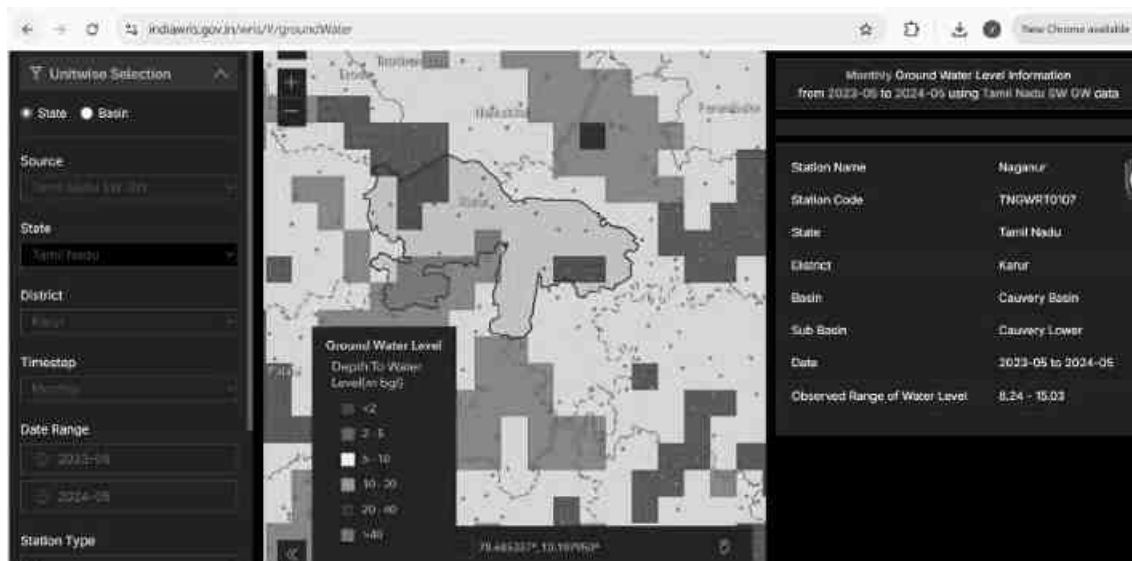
indiawris.gov.in/wris/#/groundWater

New Chrome available

Unitwise Selection

State Basin

Source

Tamil Nadu SW GW

State

Tamil Nadu

District

Karur

Timestep

Monthly

Date Range

2023-05

2024-05

Station Type

+

−

Erode

Tiruchirappalli

Namakkal

Perambalur

Karur

Ground Water Level

Depth To Water Level(m bgl)

<2

2 - 5

5 - 10

10 - 20

20 - 40

>40

78.465327°, 10.197052°

Monthly Ground Water Level Information from 2023-05 to 2024-05 using Tamil Nadu SW GW data

| Station Name | Naganur |
|---|---|
| Station Code | TNGWR10107 |
| State | Tamil Nadu |
| District | Karur |
| Basin | Cauvery Basin |
| Sub Basin | Cauvery Lower |
| Date | 2023-05 to 2024-05 |
| Observed Range of Water Level | 8.24 - 15.03 |